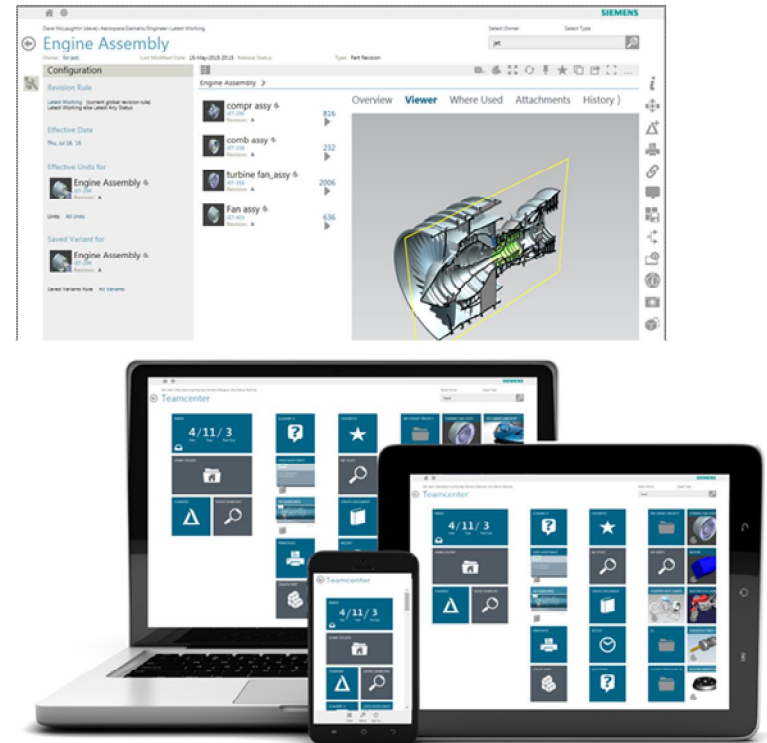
SIEMENS

Dave McLaughlin (dave) › Aerospace Demo › Engineer › Latest Working

Engine Assembly

Owner: Ed (ed) Last Modified Date: 15-May-2018 2015 Release Status Type: Part Revision

Select Owner Select Type

jet

Configuration

Revision Rule

Latest Working (current global revision rule)
Latest Working else Latest Any Status

Effective Date

Thu Jul 19, '18

Effective Units for

Engine Assembly
JET-294
Revision: A

Units: All Units

Saved Variant for

Engine Assembly
JET-294
Revision: A

Saved Variants Rule: All Variants

Engine Assembly >

compr assy
JET-295
Revision: A
816

comb assy
JET-336
Revision: A
232

turbine fan_assy
JET-358
Revision: A
2006

Fan assy
JET-403
Revision: A
636

Overview Viewer Where Used Attachments History

SIEMENS

Teamcenter

4/11/3

SIEMENS

Teamcenter

4/11/3

Teamcenter

4/11/3